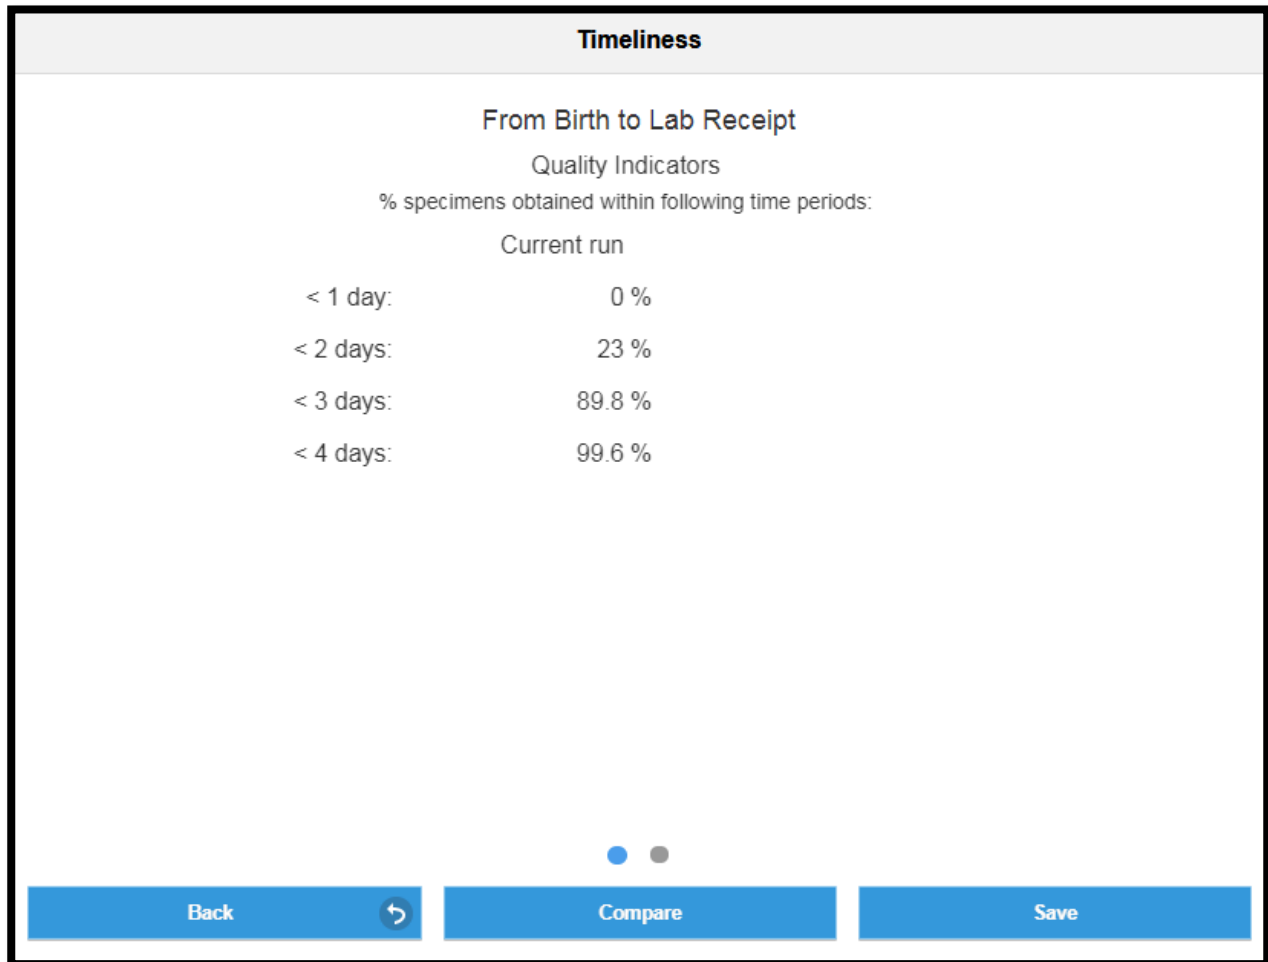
Timeliness

From Birth to Lab Receipt

Quality Indicators

% specimens obtained within following time periods:

| | Current run |
|---|---|
| < 1 day: | 0 % |
| < 2 days: | 23 % |
| < 3 days: | 89.8 % |
| < 4 days: | 99.6 % |

Back

Compare

Save